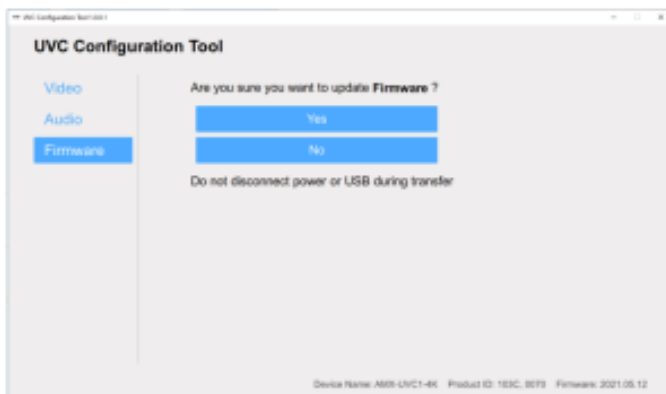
UVC Configuration Tool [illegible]

UVC Configuration Tool

Video
Audio
Firmware

Are you sure you want to update **Firmware** ?

Yes

No

Do not disconnect power or USB during transfer

Device Name: AMX-UVC1-4K Product ID: 103C, 8070 Firmware: 2021.05.12